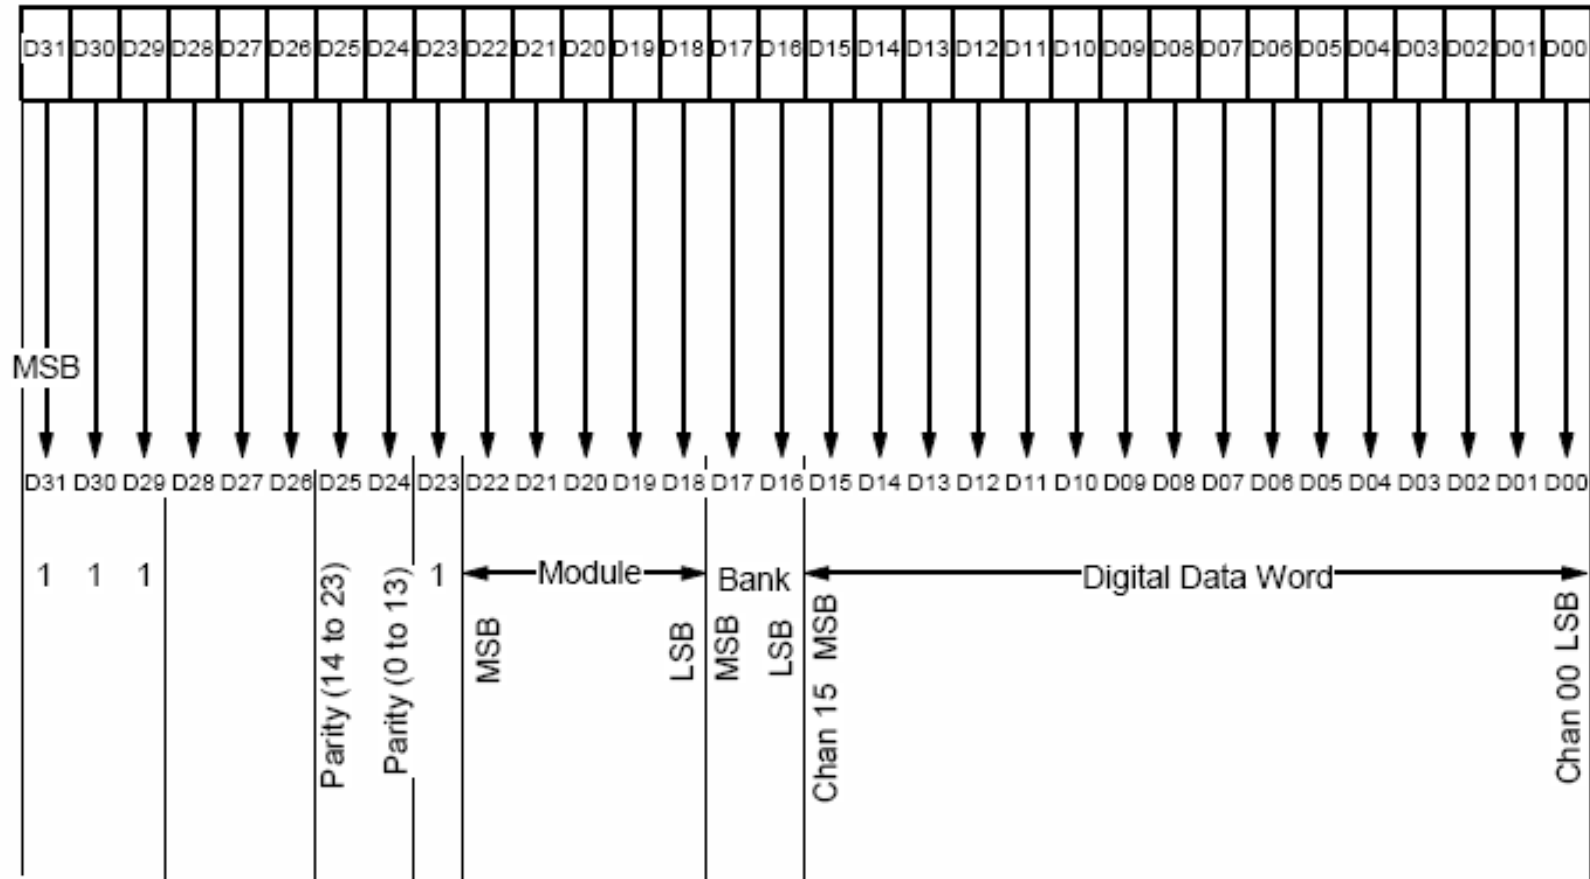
| D31 | D30 | D29 | D28 | D27 | D26 | D25 | D24 | D23 | D22 | D21 | D20 | D19 | D18 | D17 | D16 | D15 | D14 | D13 | D12 | D11 | D10 | D09 | D08 | D07 | D06 | D05 | D04 | D03 | D02 | D01 | D00 |
|---|---|---|---|---|---|---|---|---|---|---|---|---|---|---|---|---|---|---|---|---|---|---|---|---|---|---|---|---|---|---|---|

MSB

D31 D30 D29 D28 D27 D26 D25 D24 D23 D22 D21 D20 D19 D18 D17 D16 D15 D14 D13 D12 D11 D10 D09 D08 D07 D06 D05 D04 D03 D02 D01 D00

1 1 1

Parity (14 to 23)

Parity (0 to 13)

1

Module

MSB

LSB

Bank

MSB

LSB

Digital Data Word

Chan 15 MSB

Chan 00 LSB